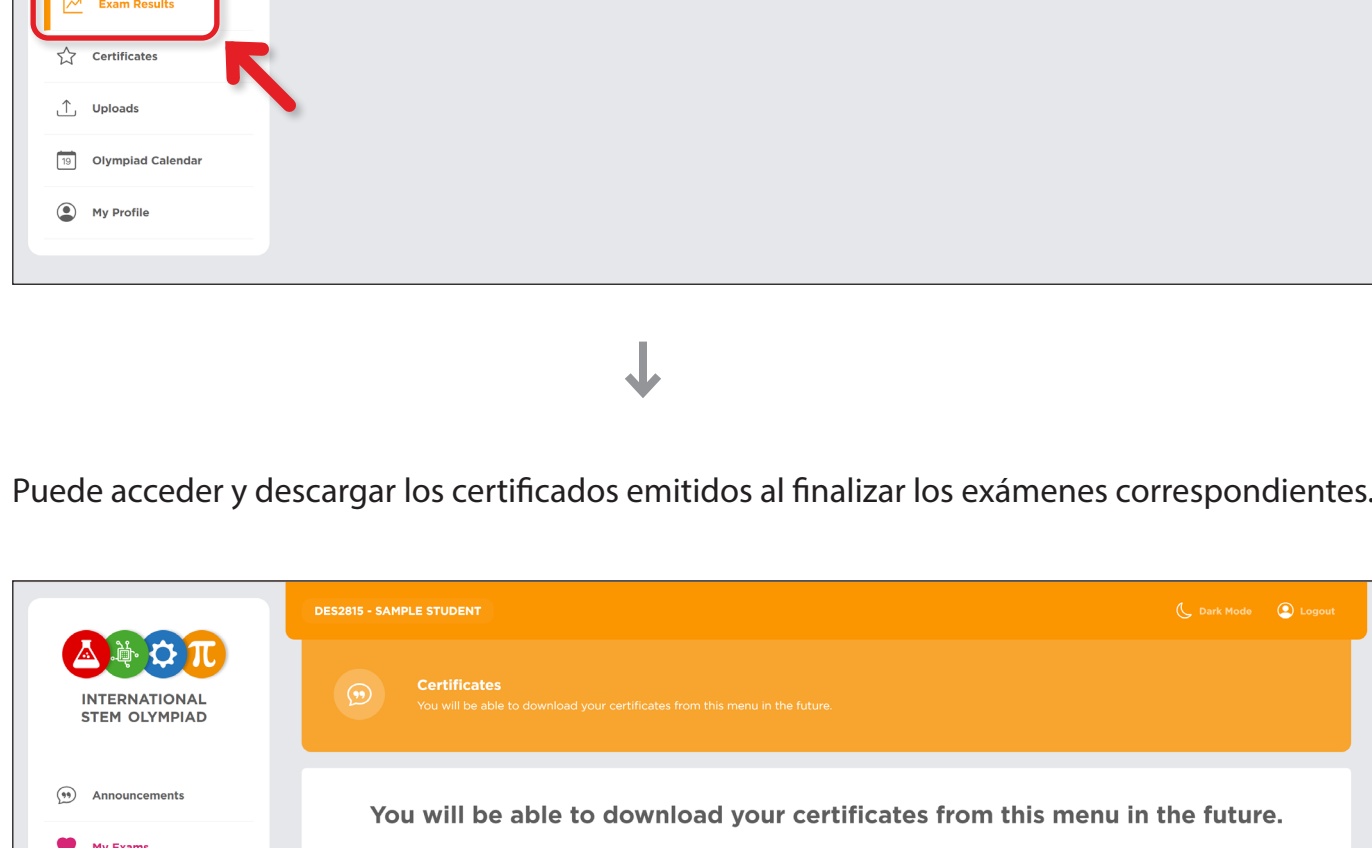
Exam Results

Certificates

Uploads

19 Olympiad Calendar

My Profile

Puede acceder y descargar los certificados emitidos al finalizar los exámenes correspondientes.

INTERNATIONAL STEM OLYMPIAD

Announcements

My Exams

DES2815 - SAMPLE STUDENT

Dark Mode

Logout

Certificates

You will be able to download your certificates from this menu in the future.

You will be able to download your certificates from this menu in the future.